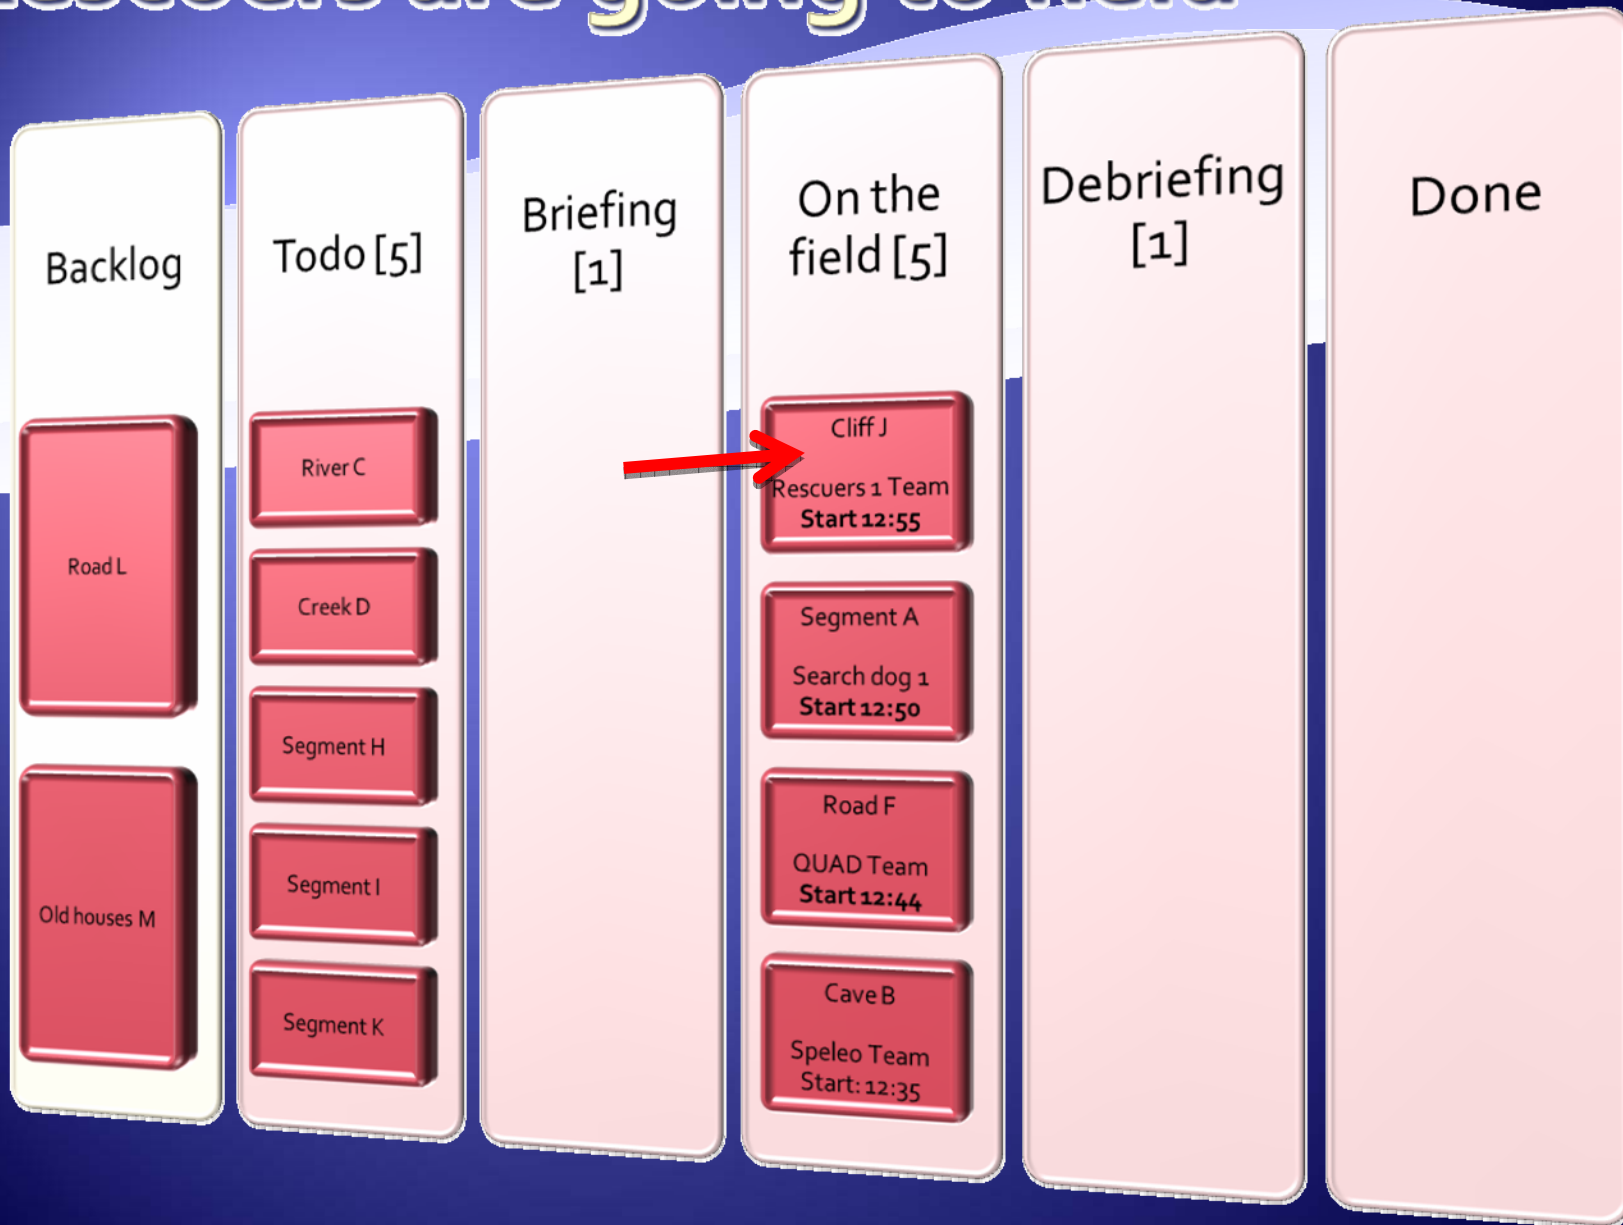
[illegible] are going to field

Backlog

Road L

Old houses M

Todo [5]

River C

Creek D

Segment H

Segment I

Segment K

Briefing [1]

On the field [5]

Cliff J

Rescuers 1 Team
**Start 12:55**

Segment A

Search dog 1
**Start 12:50**

Road F

QUAD Team
**Start 12:44**

Cave B

Speleo Team
Start: 12:35

Debriefing [1]

Done